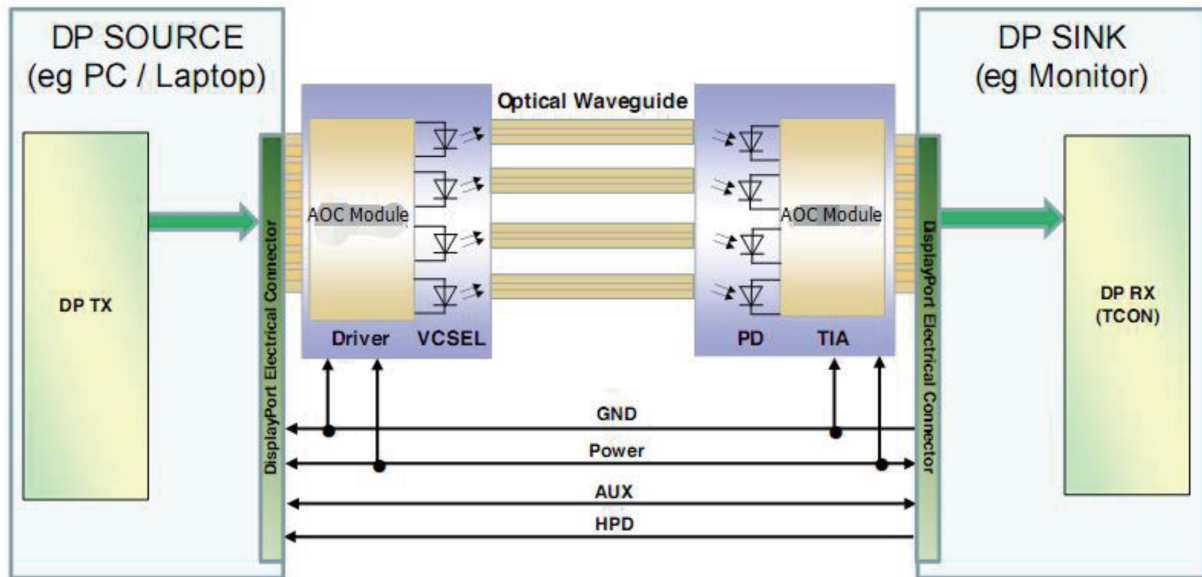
DP SOURCE
(eg PC / Laptop)

DP TX

DisplayPort Electrical Connector

AOC Module

Driver VCSEL

Optical Waveguide

PD TIA

AOC Module

DisplayPort Electrical Connector

DP SINK
(eg Monitor)

DP RX
(TCON)

GND

Power

AUX

HPD